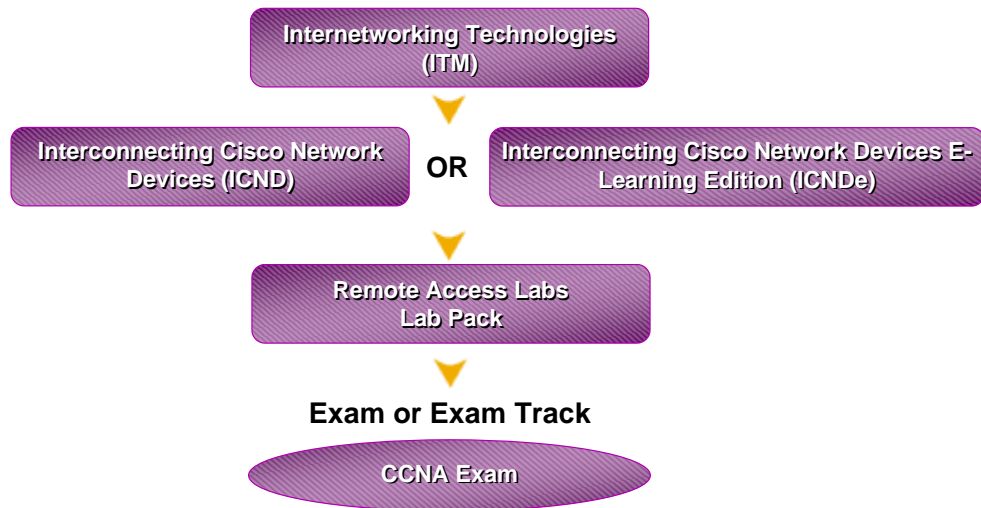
Internetworking Technologies (ITM)

Interconnecting Cisco Network Devices (ICND)

OR

Interconnecting Cisco Network Devices E-Learning Edition (ICNDe)

Remote Access Labs Lab Pack

Exam or Exam Track

CCNA Exam